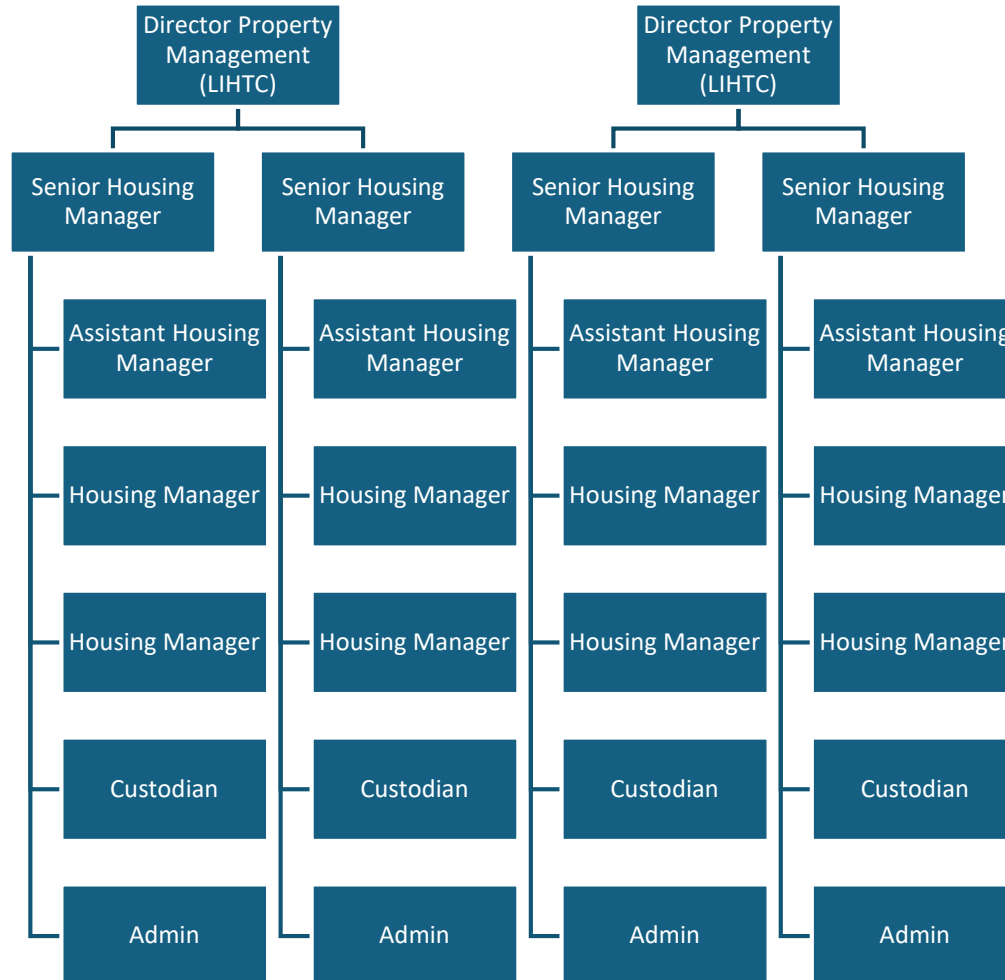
Director Property Management (LIHTC)

Senior Housing Manager

Assistant Housing Manager

Housing Manager

Housing Manager

Custodian

Admin

Senior Housing Manager

Assistant Housing Manager

Housing Manager

Housing Manager

Custodian

Admin

Director Property Management (LIHTC)

Senior Housing Manager

Assistant Housing Manager

Housing Manager

Housing Manager

Custodian

Admin

Senior Housing Manager

Assistant Housing Manager

Housing Manager

Housing Manager

Custodian

Admin